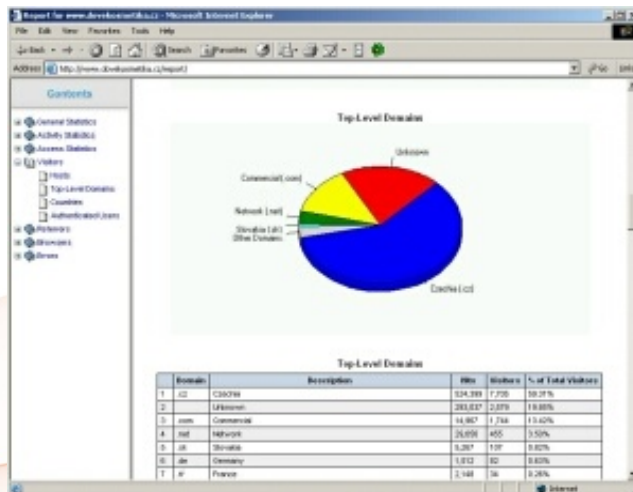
Report for www.dovekosmetika.cz - Microsoft Internet Explorer

File Edit View Favorites Tools Help

Back Search Favorites

Address http://www.dovekosmetika.cz/report/

Go

Contents

General Statistics
Activity Statistics
Access Statistics
Visitors
Hosts
Top-Level Domains
Countries
Authenticated Users
Referrers
Browsers
Errors

Top-Level Domains

Unknown
Commercial (.com)
Network (.net)
Slovakia (.sk)
Other Domains
Czechia (.cz)

Top-Level Domains

| | Domain | Description | Hits | Visitors | % of Total Visitors |
|---|---|---|---|---|---|
| 1 | .cz | Czechia | 524,399 | 7,720 | 59.31% |
| 2 | | Unknown | 293,037 | 2,079 | 15.65% |
| 3 | .com | Commercial | 14,867 | 1,764 | 13.42% |
| 4 | .net | Network | 26,658 | 455 | 3.50% |
| 5 | .sk | Slovakia | 5,267 | 107 | 0.82% |
| 6 | .de | Germany | 1,012 | 83 | 0.63% |
| 7 | .fr | France | 2,148 | 34 | 0.26% |

Internet